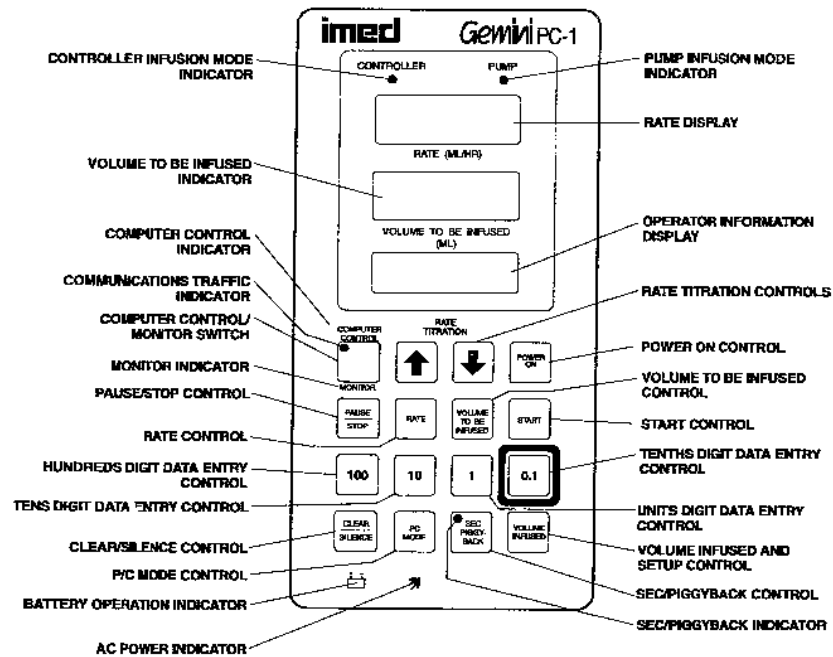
imed Gemini PC-1

CONTROLLER INFUSION MODE INDICATOR

CONTROLLER

PUMP

PUMP INFUSION MODE INDICATOR

RATE DISPLAY

RATE (ML/HR)

VOLUME TO BE INFUSED INDICATOR

VOLUME TO BE INFUSED (ML)

OPERATOR INFORMATION DISPLAY

COMPUTER CONTROL INDICATOR

COMMUNICATIONS TRAFFIC INDICATOR

RATE TITRATION CONTROLS

COMPUTER CONTROL/ MONITOR SWITCH

COMPUTER CONTROL

RATE TITRATION

POWER ON

POWER ON CONTROL

MONITOR INDICATOR

MONITOR

PAUSE/STOP CONTROL

PAUSE STOP

RATE

VOLUME TO BE INFUSED

START

VOLUME TO BE INFUSED CONTROL

START CONTROL

RATE CONTROL

HUNDREDS DIGIT DATA ENTRY CONTROL

100

10

1

0.1

TENTHS DIGIT DATA ENTRY CONTROL

TENS DIGIT DATA ENTRY CONTROL

UNITS DIGIT DATA ENTRY CONTROL

CLEAR/SILENCE CONTROL

CLEAR SILENCE

PC MODE

SEC PIGGY-BACK

VOLUME INFUSED

VOLUME INFUSED AND SETUP CONTROL

P/C MODE CONTROL

SEC/PIGGYBACK CONTROL

BATTERY OPERATION INDICATOR

SEC/PIGGYBACK INDICATOR

AC POWER INDICATOR